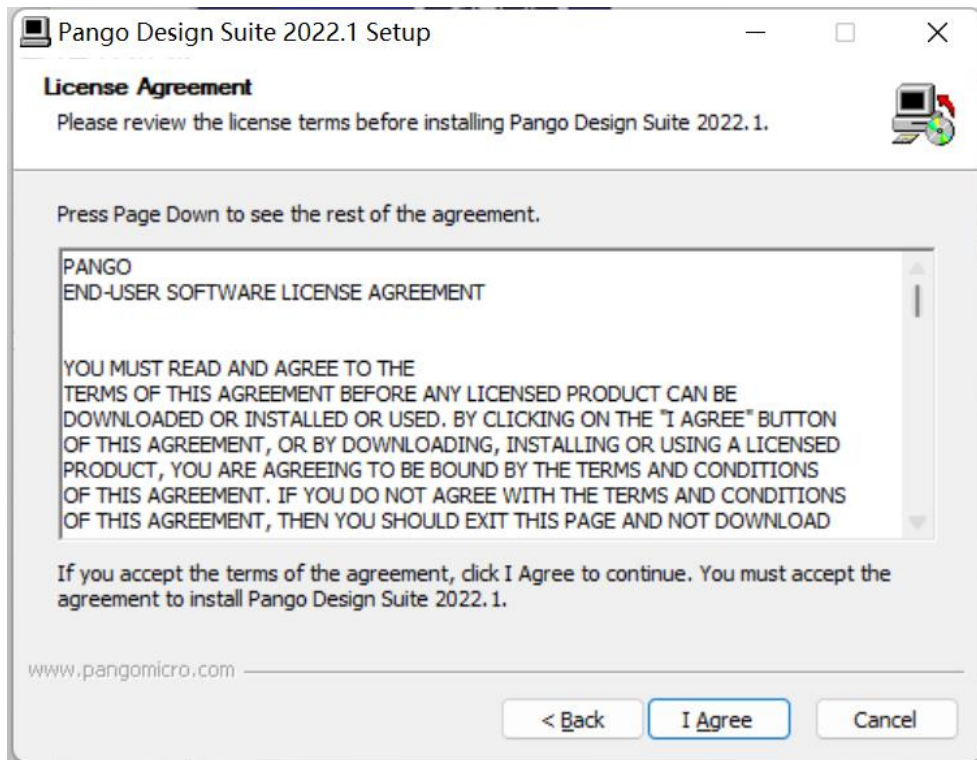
Pango Design Suite 2022.1 Setup

License Agreement
Please review the license terms before installing Pango Design Suite 2022.1.

Press Page Down to see the rest of the agreement.

PANGO
END-USER SOFTWARE LICENSE AGREEMENT

YOU MUST READ AND AGREE TO THE
TERMS OF THIS AGREEMENT BEFORE ANY LICENSED PRODUCT CAN BE DOWNLOADED OR INSTALLED OR USED. BY CLICKING ON THE "I AGREE" BUTTON OF THIS AGREEMENT, OR BY DOWNLOADING, INSTALLING OR USING A LICENSED PRODUCT, YOU ARE AGREEING TO BE BOUND BY THE TERMS AND CONDITIONS OF THIS AGREEMENT. IF YOU DO NOT AGREE WITH THE TERMS AND CONDITIONS OF THIS AGREEMENT, THEN YOU SHOULD EXIT THIS PAGE AND NOT DOWNLOAD

If you accept the terms of the agreement, click I Agree to continue. You must accept the agreement to install Pango Design Suite 2022.1.

www.pangomicro.com

< Back | I Agree | Cancel